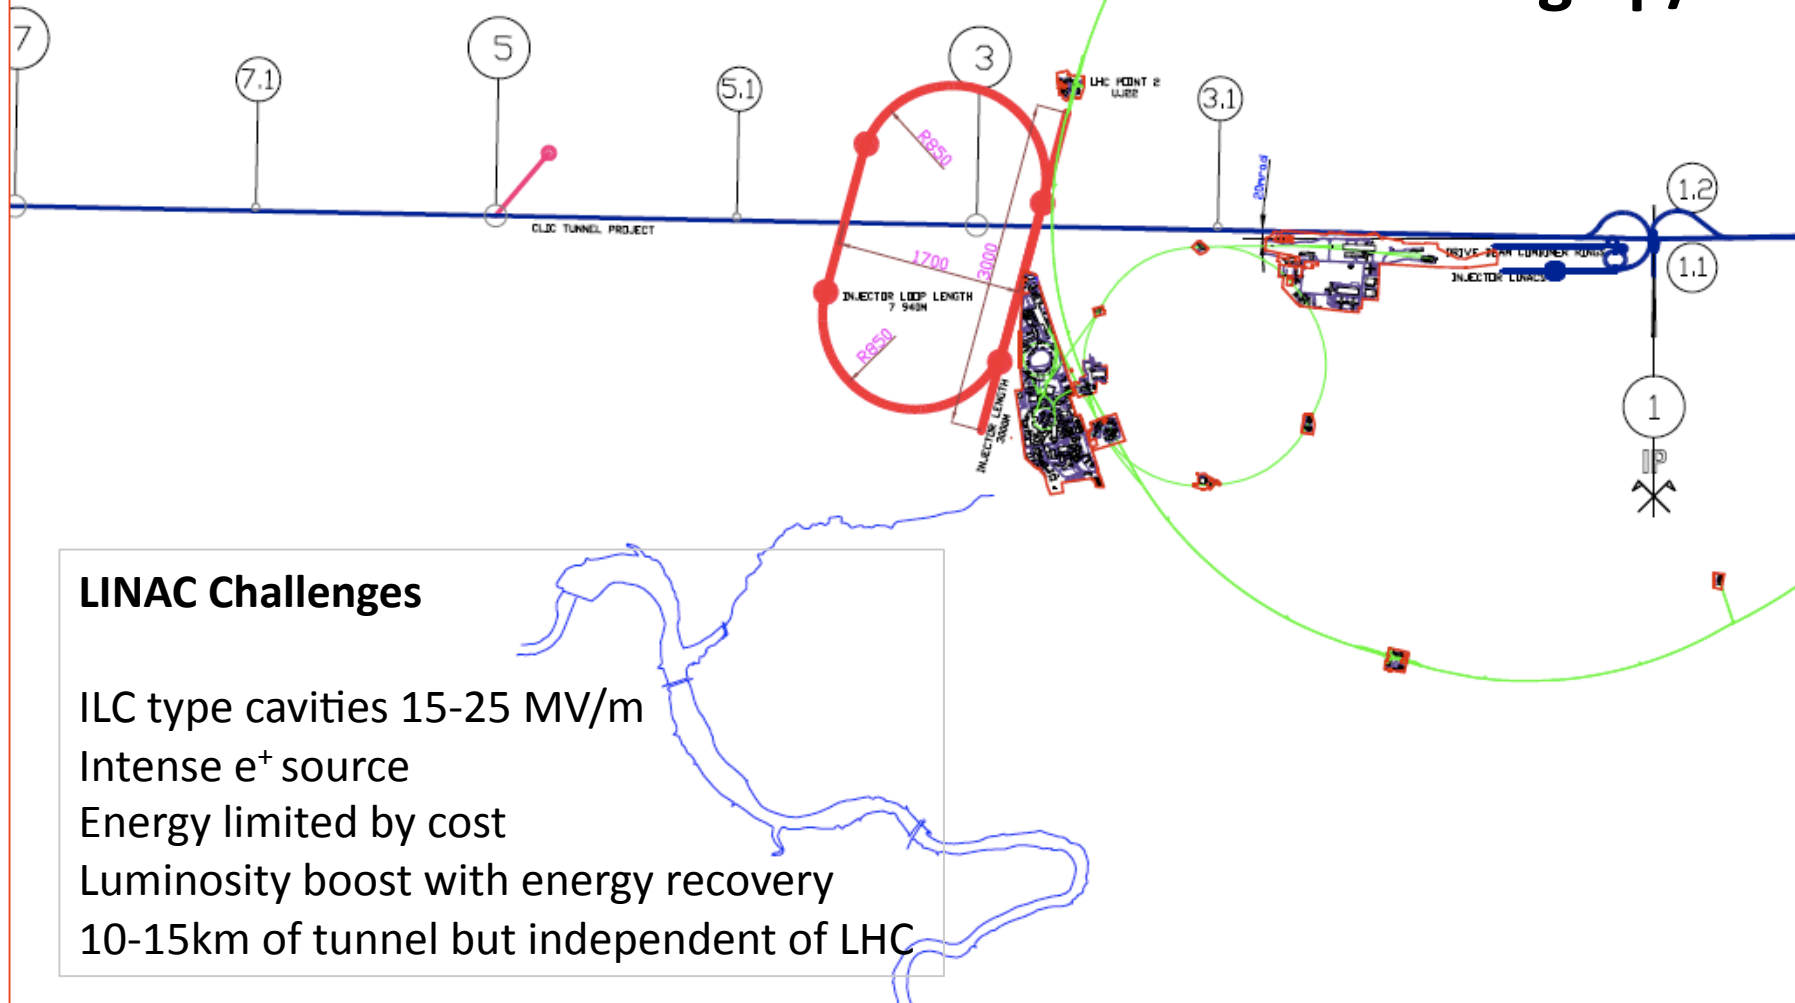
7
7.1
5
5.1
3
3.1
1.2
1.1
1
IP
LHC POINT 2
UJ22
CLIC TUNNEL PROJECT
R850
R850
1700
3000
INJECTOR LOOP LENGTH
7 940M
INJECTOR LENGTH
300M
20mrad
DRIVE BEAM COMBINER RINGS
INJECTOR LINACS

LINAC Challenges

ILC type cavities 15-25 MV/m
Intense e$^+$ source
Energy limited by cost
Luminosity boost with energy recovery
10-15km of tunnel but independent of LHC